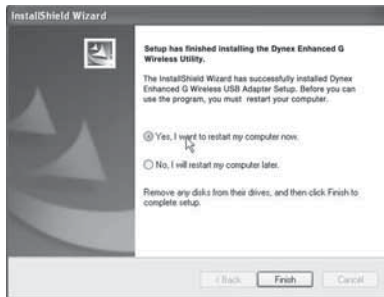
InstallShield Wizard

Setup has finished installing the Dynex Enhanced G Wireless Utility.

The InstallShield Wizard has successfully installed Dynex Enhanced G Wireless USB Adapter Setup. Before you can use the program, you must restart your computer.

Yes, I want to restart my computer now.

No, I will restart my computer later.

Remove any disks from their drives, and then click Finish to complete setup.

< Back

Finish

Cancel